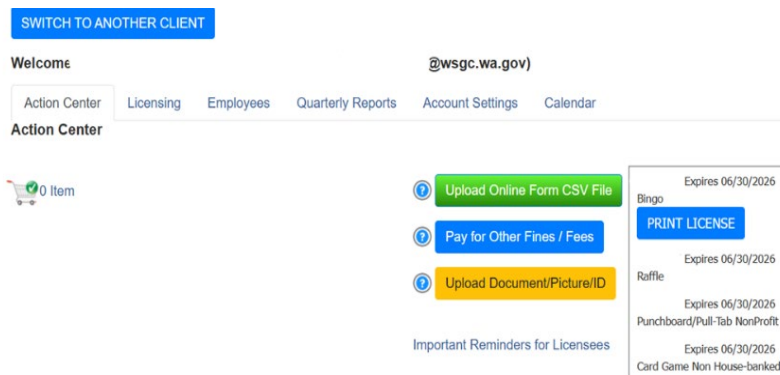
SWITCH TO ANOTHER CLIENT

Welcome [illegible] @wsgc.wa.gov)

Action Center | Licensing | Employees | Quarterly Reports | Account Settings | Calendar

Action Center

0 Item

Upload Online Form CSV File

Pay for Other Fines / Fees

Upload Document/Picture/ID

Important Reminders for Licensees

Expires 06/30/2026
Bingo
PRINT LICENSE

Expires 06/30/2026
Raffle

Expires 06/30/2026
Punchboard/Pull-Tab NonProfit

Expires 06/30/2026
Card Game Non House-banked